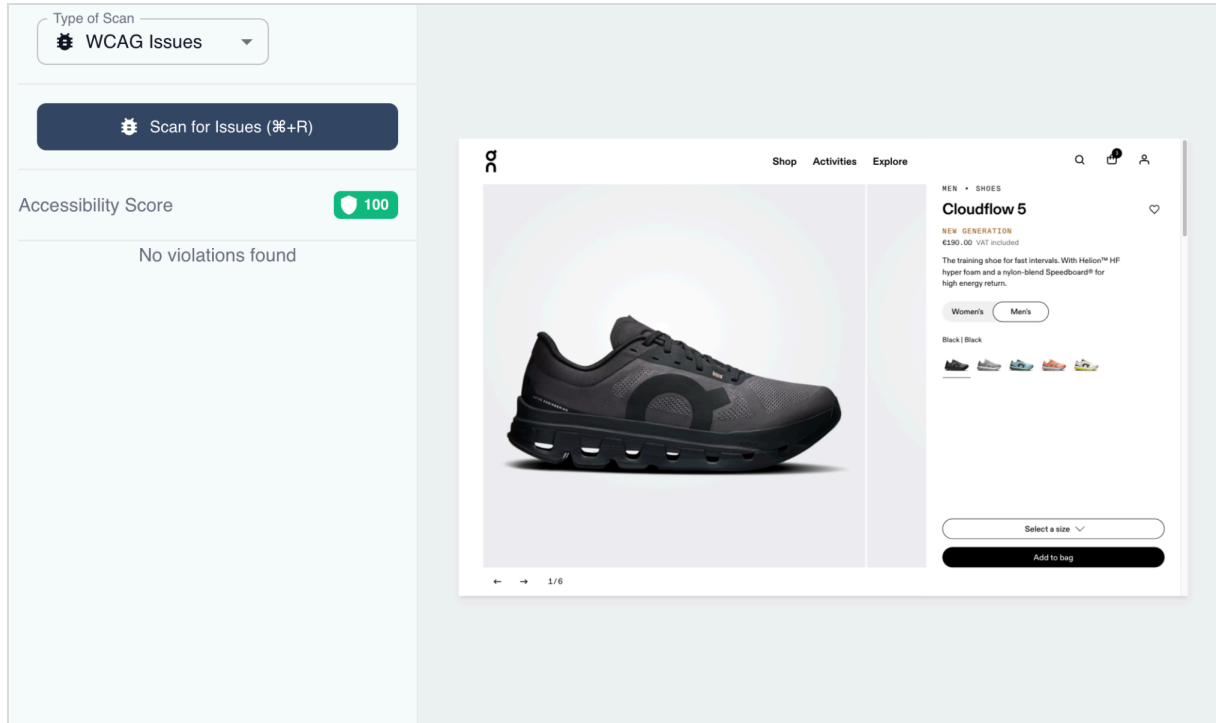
Type of Scan
WCAG Issues

Scan for Issues (⌘+R)

Accessibility Score 100

No violations found

Shop Activities Explore

1

MEN • SHOES

Cloudflow 5

NEW GENERATION

€190.00 VAT included

The training shoe for fast intervals. With Helion™ HF hyper foam and a nylon-blend Speedboard® for high energy return.

Women's Men's

Black | Black

Select a size

Add to bag

← → 1/6